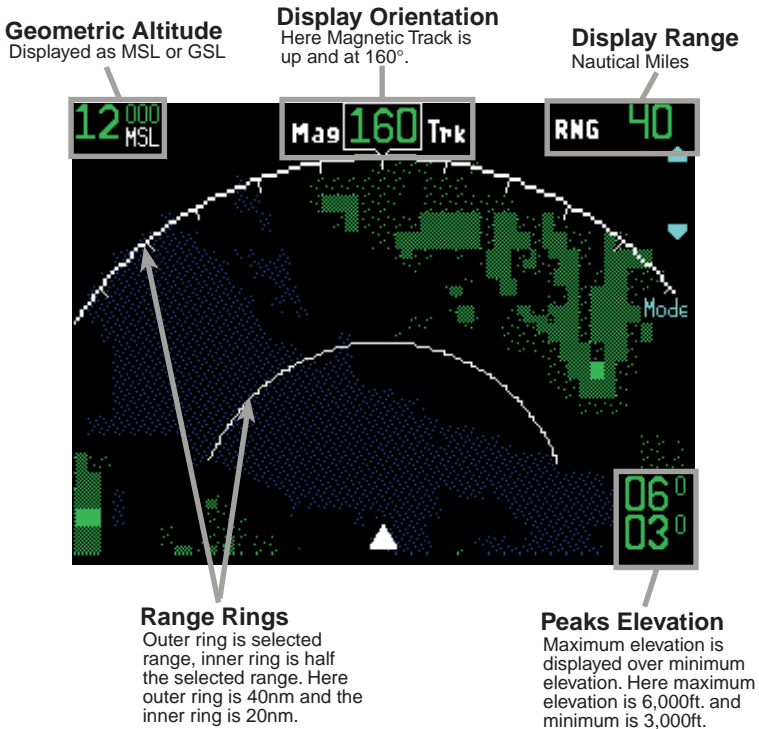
**Geometric Altitude**
Displayed as MSL or GSL

**Display Orientation**
Here Magnetic Track is up and at 160°.

**Display Range**
Nautical Miles

12 000 MSL

Mag 160 Trk

RNG 40

Mode

06 0
03 0

**Range Rings**
Outer ring is selected range, inner ring is half the selected range. Here outer ring is 40nm and the inner ring is 20nm.

**Peaks Elevation**
Maximum elevation is displayed over minimum elevation. Here maximum elevation is 6,000ft. and minimum is 3,000ft.